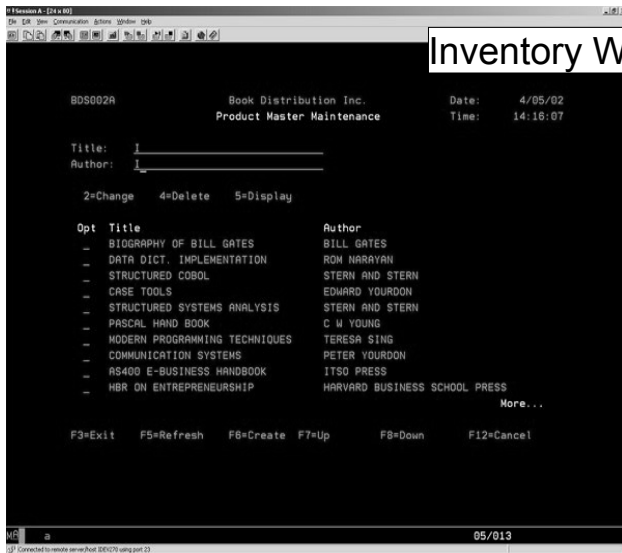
Session A - [24 x 80]
File Edit View Communication Actions Window Help

Inventory W

BDS002A Book Distribution Inc. Date: 4/05/02
Product Master Maintenance Time: 14:16:07

Title: I
Author: I

2=Change 4=Delete 5=Display

| Opt | Title | Author |
|---|---|---|
| _ | BIOGRAPHY OF BILL GATES | BILL GATES |
| _ | DATA DICT. IMPLEMENTATION | ROM NARAYAN |
| _ | STRUCTURED COBOL | STERN AND STERN |
| _ | CASE TOOLS | EDWARD YOURDON |
| _ | STRUCTURED SYSTEMS ANALYSIS | STERN AND STERN |
| _ | PASCAL HAND BOOK | C W YOUNG |
| _ | MODERN PROGRAMMING TECHNIQUES | TERESA SING |
| _ | COMMUNICATION SYSTEMS | PETER YOURDON |
| _ | AS400 E-BUSINESS HANDBOOK | ITSO PRESS |
| _ | HBR ON ENTREPRENEURSHIP | HARVARD BUSINESS SCHOOL PRESS |

More...

F3=Exit F5=Refresh F6=Create F7=Up F8=Down F12=Cancel

MA a 05/013

Connected to remote server/host IDEV270 using port 23